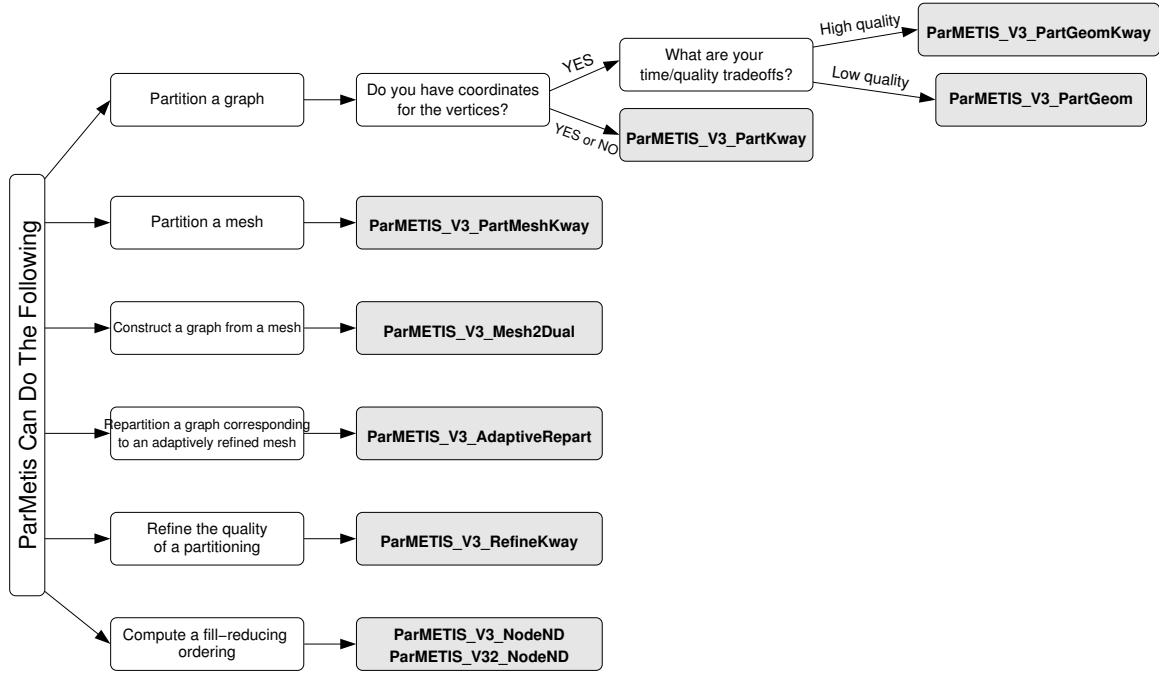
ParMetis Can Do The Following

Partition a graph

Do you have coordinates for the vertices?

YES

What are your time/quality tradeoffs?

High quality

ParMETIS_V3_PartGeomKway

Low quality

ParMETIS_V3_PartGeom

YES or NO

ParMETIS_V3_PartKway

Partition a mesh

ParMETIS_V3_PartMeshKway

Construct a graph from a mesh

ParMETIS_V3_Mesh2Dual

Repartition a graph corresponding to an adaptively refined mesh

ParMETIS_V3_AdaptiveRepart

Refine the quality of a partitioning

ParMETIS_V3_RefineKway

Compute a fill−reducing ordering

ParMETIS_V3_NodeND
ParMETIS_V32_NodeND